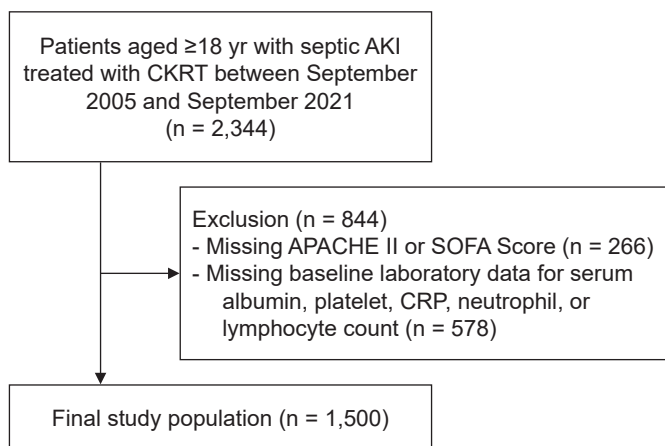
Patients aged ≥18 yr with septic AKI treated with CKRT between September 2005 and September 2021
(n = 2,344)

Exclusion (n = 844)
- Missing APACHE II or SOFA Score (n = 266)
- Missing baseline laboratory data for serum albumin, platelet, CRP, neutrophil, or lymphocyte count (n = 578)

Final study population (n = 1,500)